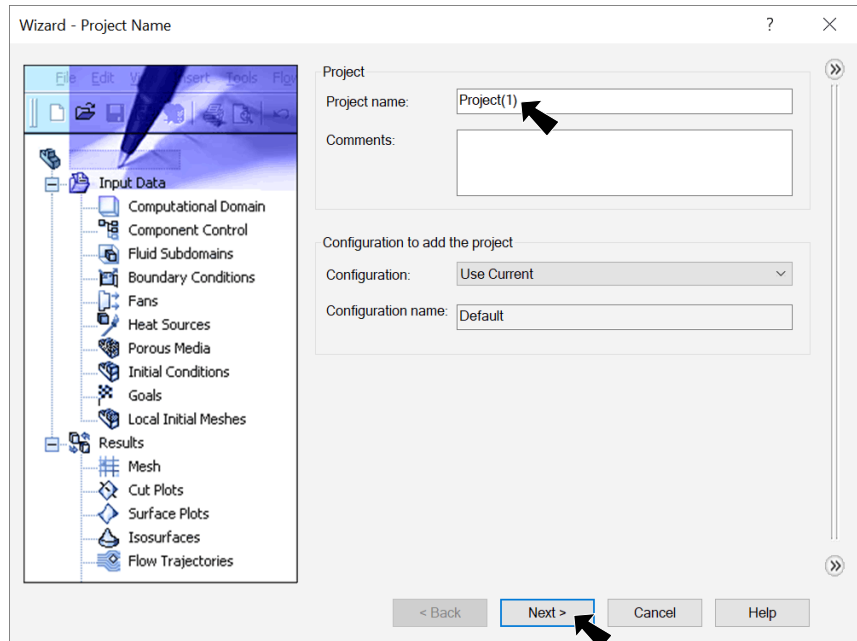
Wizard - Project Name

?

File Edit View Insert Tools Flo

Input Data
Computational Domain
Component Control
Fluid Subdomains
Boundary Conditions
Fans
Heat Sources
Porous Media
Initial Conditions
Goals
Local Initial Meshes
Results
Mesh
Cut Plots
Surface Plots
Isosurfaces
Flow Trajectories

Project
Project name: Project(1)
Comments:

Configuration to add the project
Configuration: Use Current
Configuration name: Default

< Back
Next >
Cancel
Help